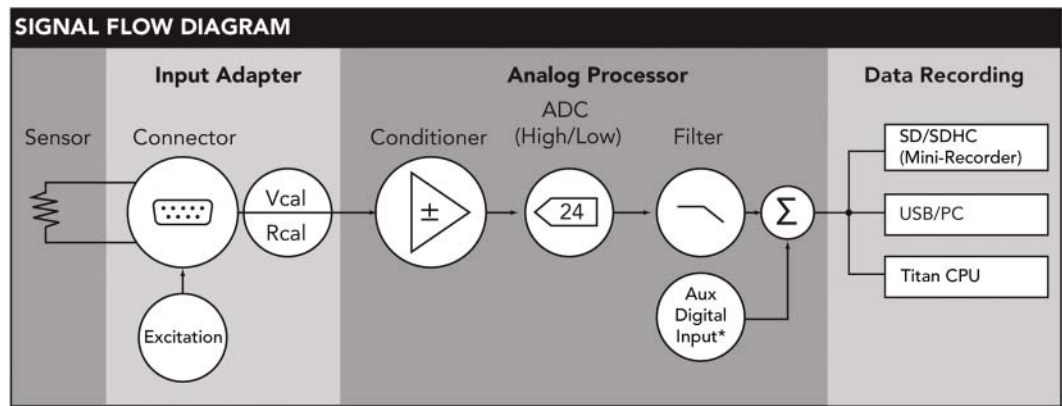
SIGNAL FLOW DIAGRAM

Sensor

Input Adapter

Connector

Vcal

Rcal

Excitation

Analog Processor

Conditioner

±

ADC (High/Low)

24

Filter

$\Sigma$

Aux Digital Input*

Data Recording

SD/SDHC (Mini-Recorder)

USB/PC

Titan CPU